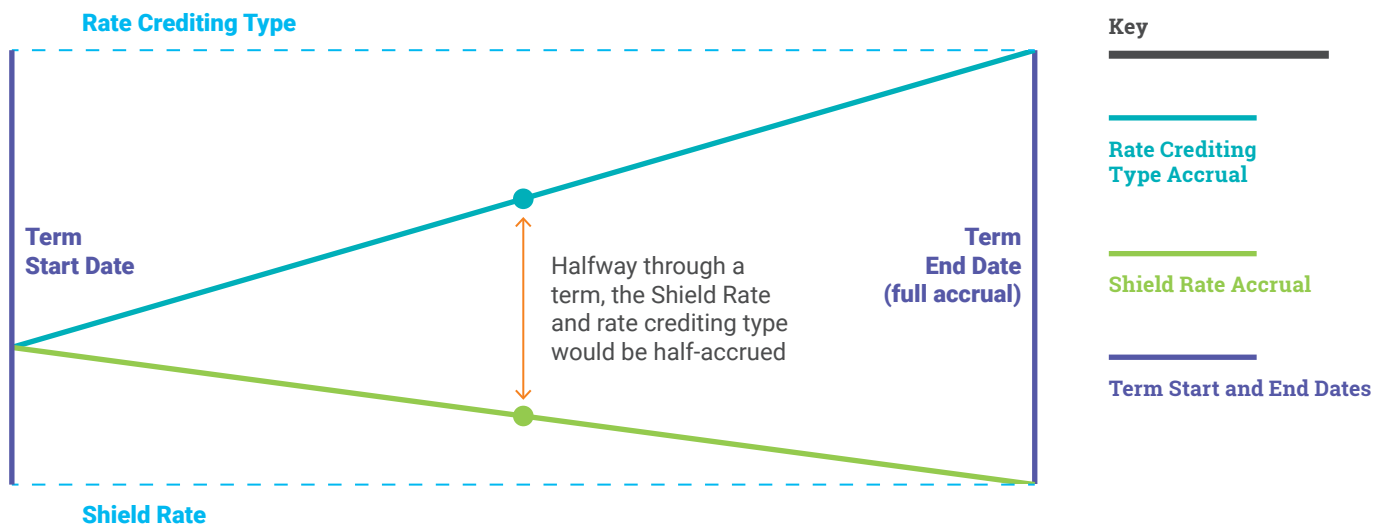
Rate Crediting Type

Term
Start Date

Halfway through a term, the Shield Rate and rate crediting type would be half-accrued

Term
End Date
(full accrual)

Shield Rate

Key

Rate Crediting
Type Accrual

Shield Rate Accrual

Term Start and End Dates